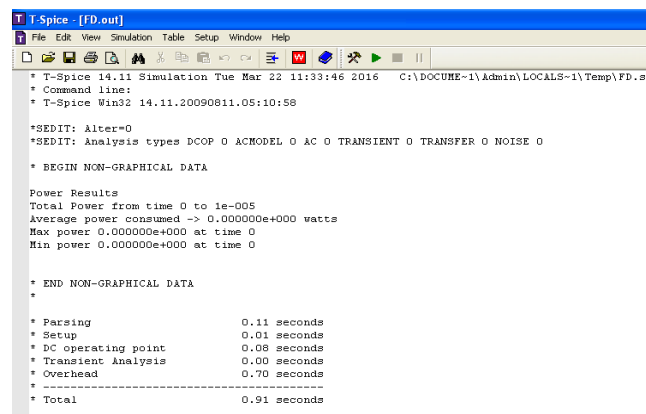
T-Spice - [FD.out]
File Edit View Simulation Table Setup Window Help

* T-Spice 14.11 Simulation Tue Mar 22 11:33:46 2016   C:\DOCUME~1\Admin\LOCALS~1\Temp\FD.s
* Command line:
* T-Spice Win32 14.11.20090811.05:10:58

*SEDIT: Alter=0
*SEDIT: Analysis types DCOP 0 ACMODEL 0 AC 0 TRANSIENT 0 TRANSFER 0 NOISE 0

* BEGIN NON-GRAPHICAL DATA

Power Results
Total Power from time 0 to 1e-005
Average power consumed -> 0.000000e+000 watts
Max power 0.000000e+000 at time 0
Min power 0.000000e+000 at time 0

* END NON-GRAPHICAL DATA
*

* Parsing 0.11 seconds
* Setup 0.01 seconds
* DC operating point 0.08 seconds
* Transient Analysis 0.00 seconds
* Overhead 0.70 seconds
* -----------------------------------------
* Total 0.91 seconds